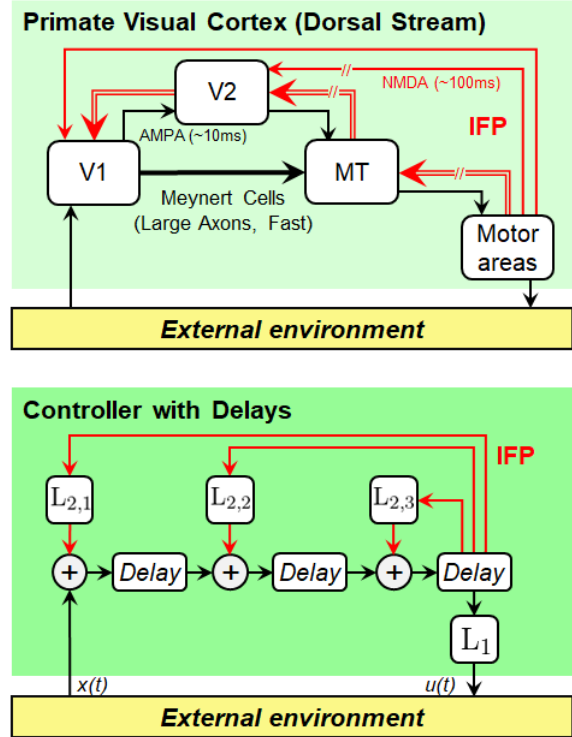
Primate Visual Cortex (Dorsal Stream)

NMDA (~100ms)

IFP

V2

AMPA (~10ms)

V1

MT

Meynert Cells (Large Axons, Fast)

Motor areas

External environment

Controller with Delays

IFP

$L_{2,1}$

$L_{2,2}$

$L_{2,3}$

+

Delay

+

Delay

+

Delay

$L_1$

x(t)

u(t)

External environment